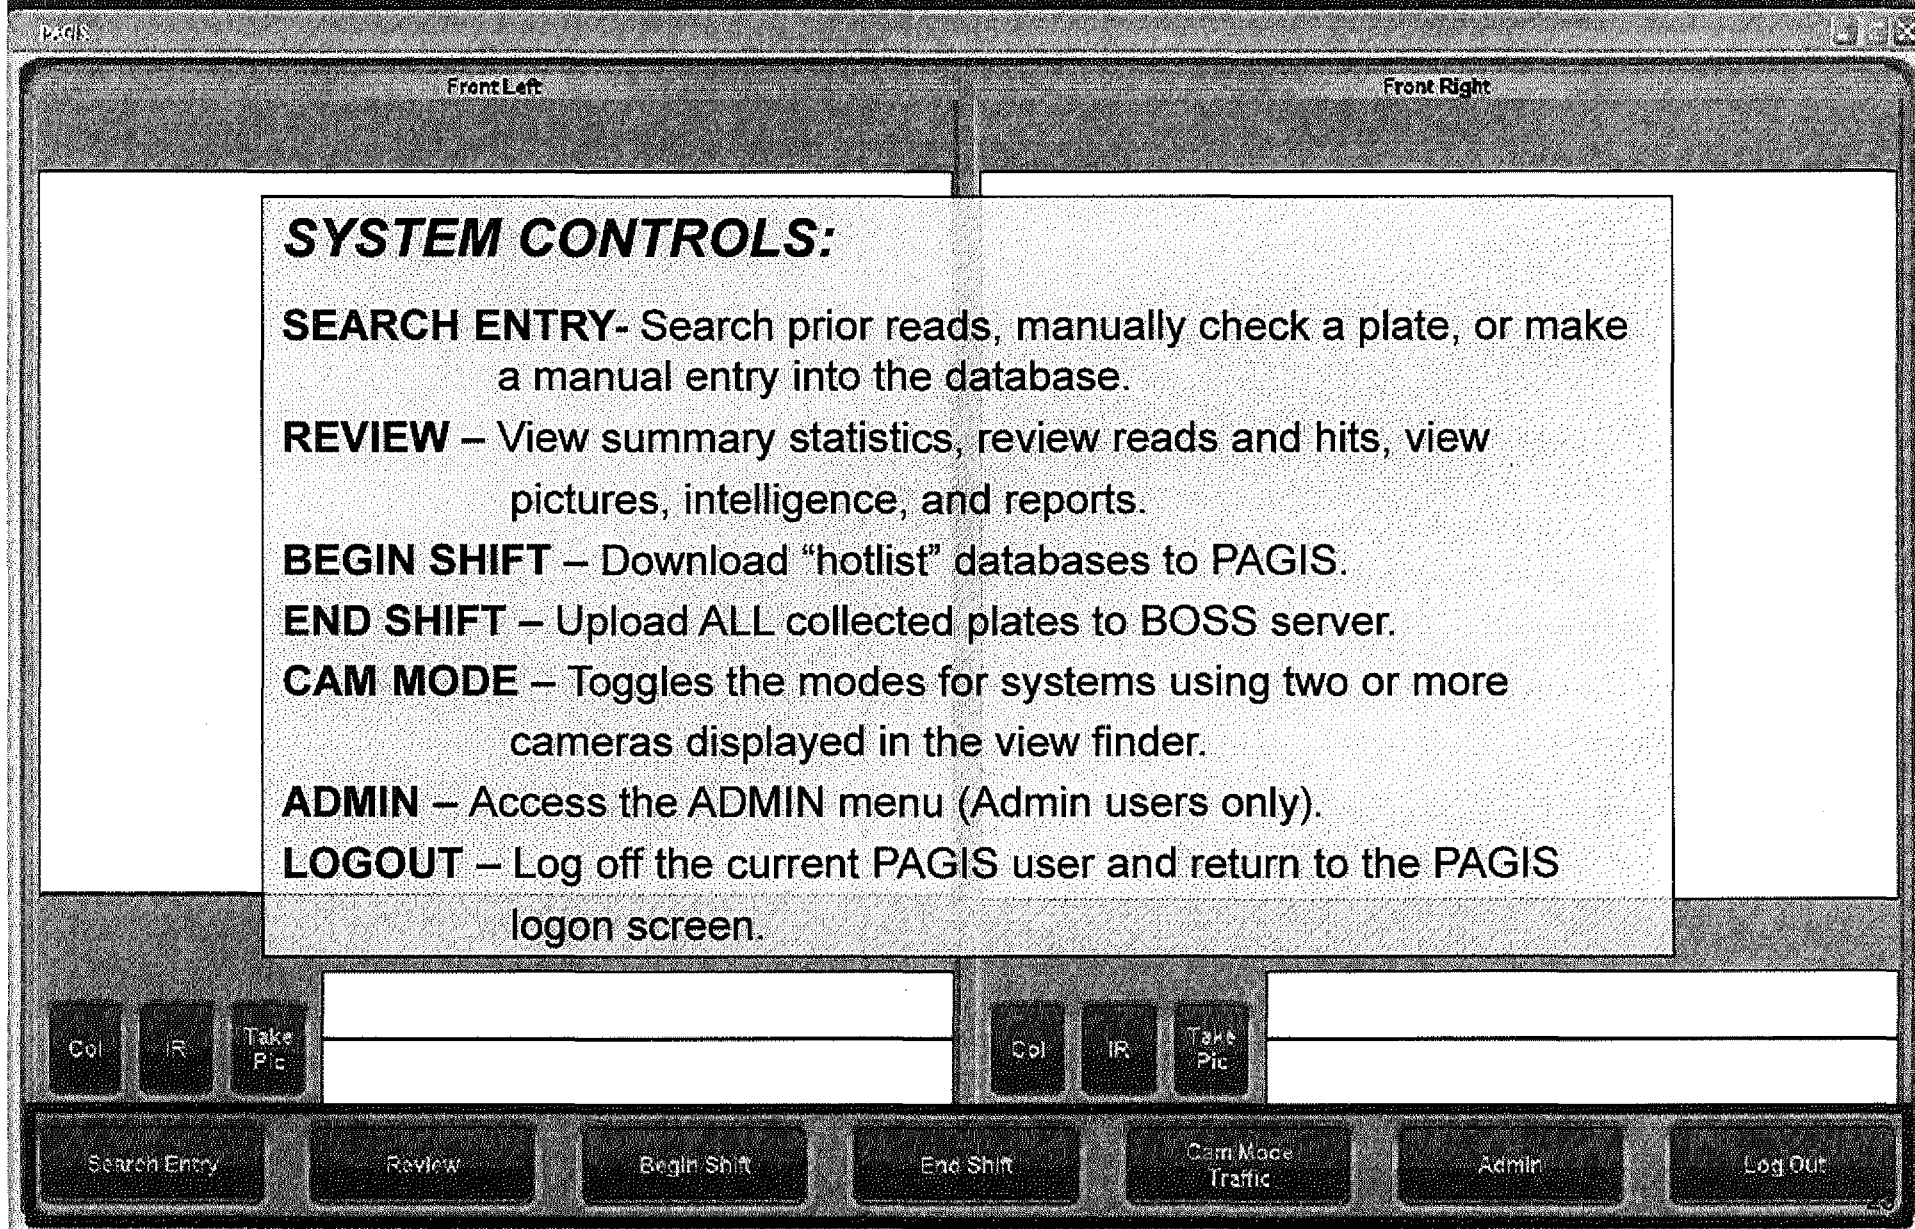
PAGIS

Front Left

Front Right

SYSTEM CONTROLS:

SEARCH ENTRY- Search prior reads, manually check a plate, or make a manual entry into the database.

REVIEW – View summary statistics, review reads and hits, view pictures, intelligence, and reports.

BEGIN SHIFT – Download “hotlist” databases to PAGIS.

END SHIFT – Upload ALL collected plates to BOSS server.

CAM MODE – Toggles the modes for systems using two or more cameras displayed in the view finder.

ADMIN – Access the ADMIN menu (Admin users only).

LOGOUT – Log off the current PAGIS user and return to the PAGIS logon screen.

Col

IR

Take Pic

Col

IR

Take Pic

Search Entry

Review

Begin Shift

End Shift

Cam Mode Traffic

Admin

Log Out